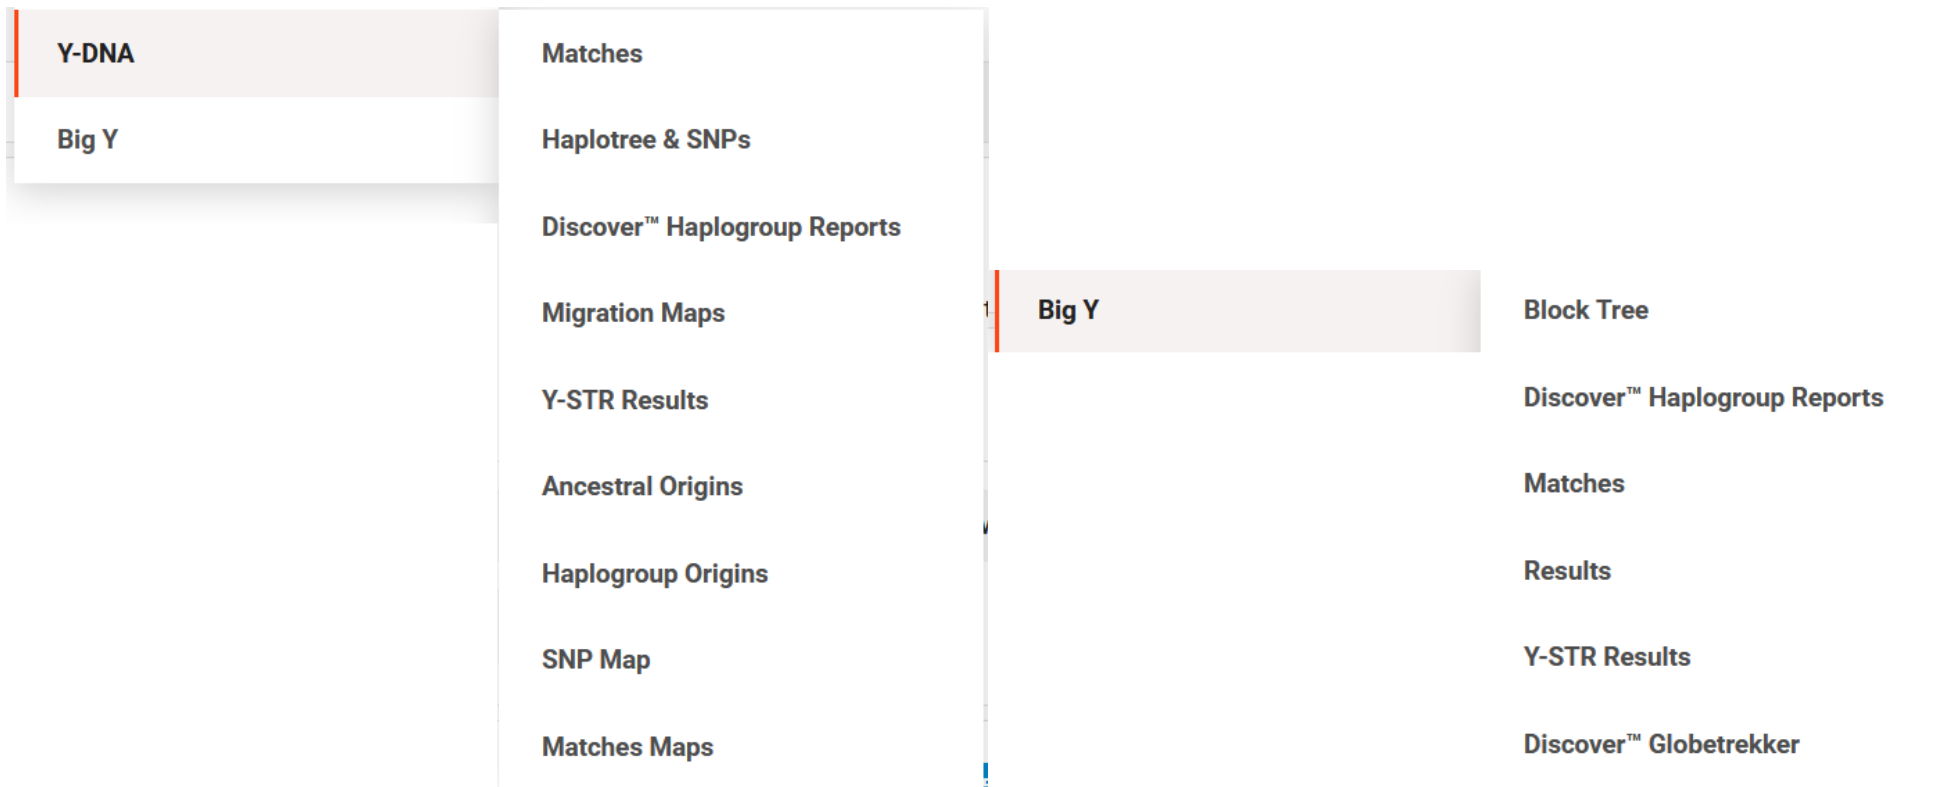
Y-DNA

Big Y

Matches

Haplotree & SNPs

Discover™ Haplogroup Reports

Migration Maps

Y-STR Results

Ancestral Origins

Haplogroup Origins

SNP Map

Matches Maps

Big Y

Block Tree

Discover™ Haplogroup Reports

Matches

Results

Y-STR Results

Discover™ Globetrekker